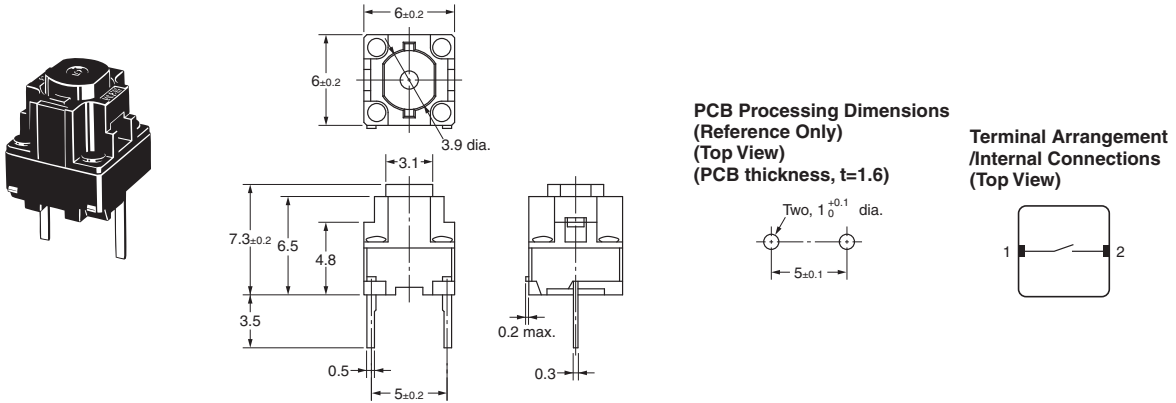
$6_{\pm0.2}$

$6_{\pm0.2}$

3.9 dia.

3.1

$7.3_{\pm0.2}$

6.5

4.8

3.5

0.5

$5_{\pm0.2}$

0.2 max.

0.3

**PCB Processing Dimensions (Reference Only) (Top View) (PCB thickness, t=1.6)**

Two, $1^{+0.1}_{0}$ dia.

$5_{\pm0.1}$

**Terminal Arrangement /Internal Connections (Top View)**

1

2